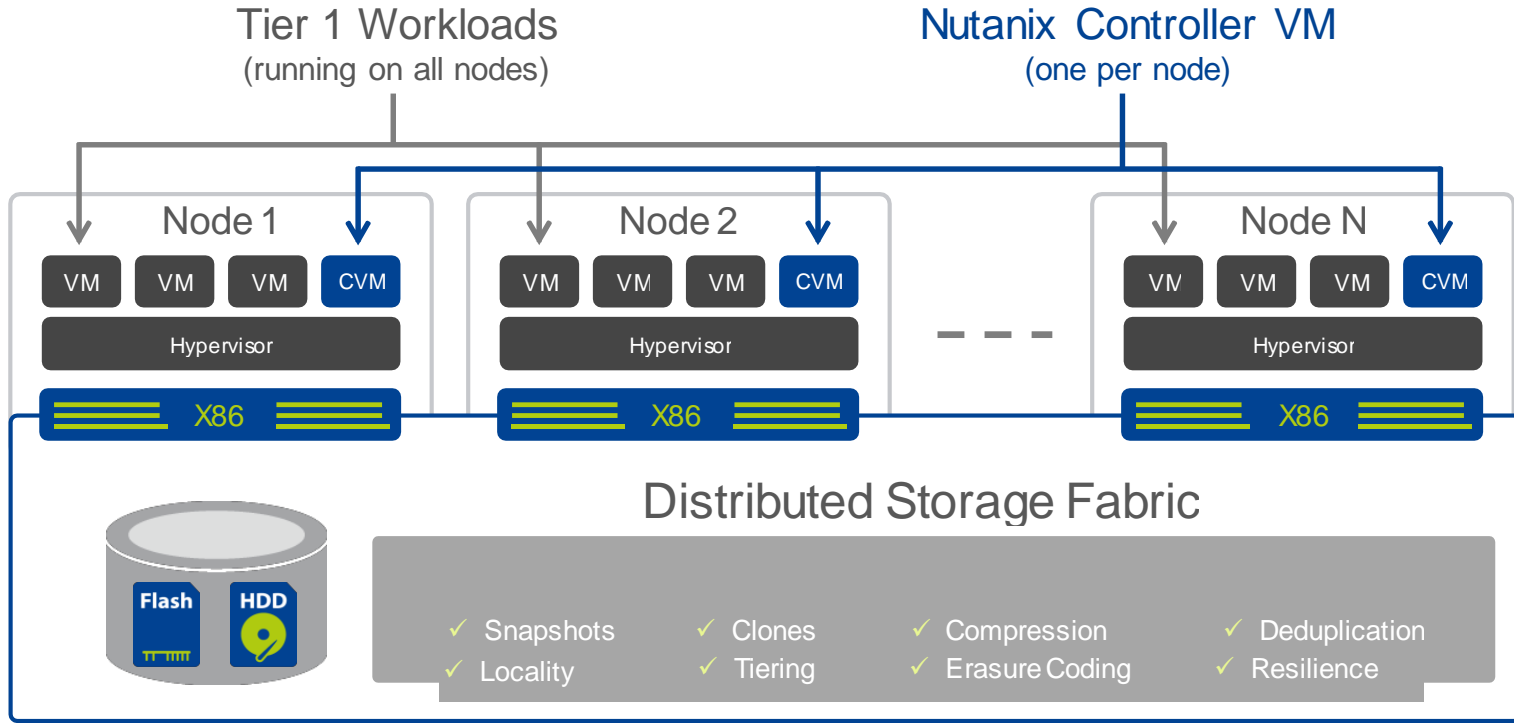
Tier 1 Workloads
(running on all nodes)

Nutanix Controller VM
(one per node)

Node 1
VM VM VM CVM
Hypervisor
X86

Node 2
VM VM VM CVM
Hypervisor
X86

Node N
VM VM VM CVM
Hypervisor
X86

Distributed Storage Fabric

Flash
HDD

✓ Snapshots ✓ Clones ✓ Compression ✓ Deduplication
✓ Locality ✓ Tiering ✓ Erasure Coding ✓ Resilience